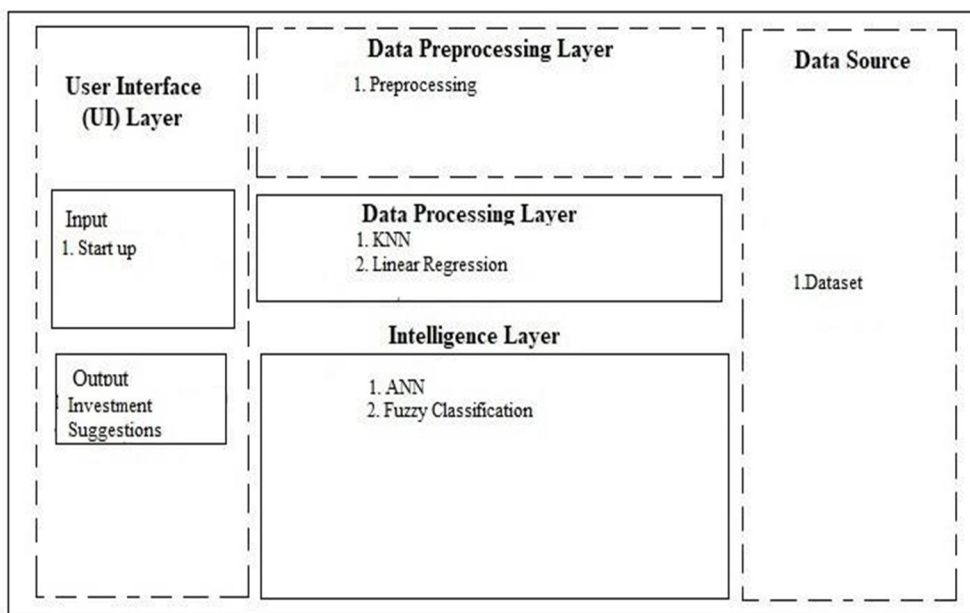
User Interface (UI) Layer

Input
1. Start up

Output
Investment Suggestions

Data Preprocessing Layer
1. Preprocessing

Data Processing Layer
1. KNN
2. Linear Regression

Intelligence Layer
1. ANN
2. Fuzzy Classification

Data Source
1.Dataset